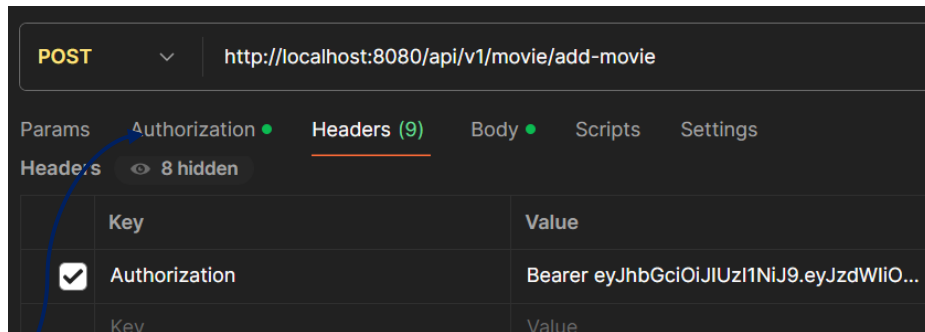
POST http://localhost:8080/api/v1/movie/add-movie

Params Authorization ● Headers (9) Body ● Scripts Settings

Headers 8 hidden

| | Key | Value |
|---|---|---|
| ☑ | Authorization | Bearer eyJhbGciOiJIUzI1NiJ9.eyJzdWIiO... |
| | Key | Value |